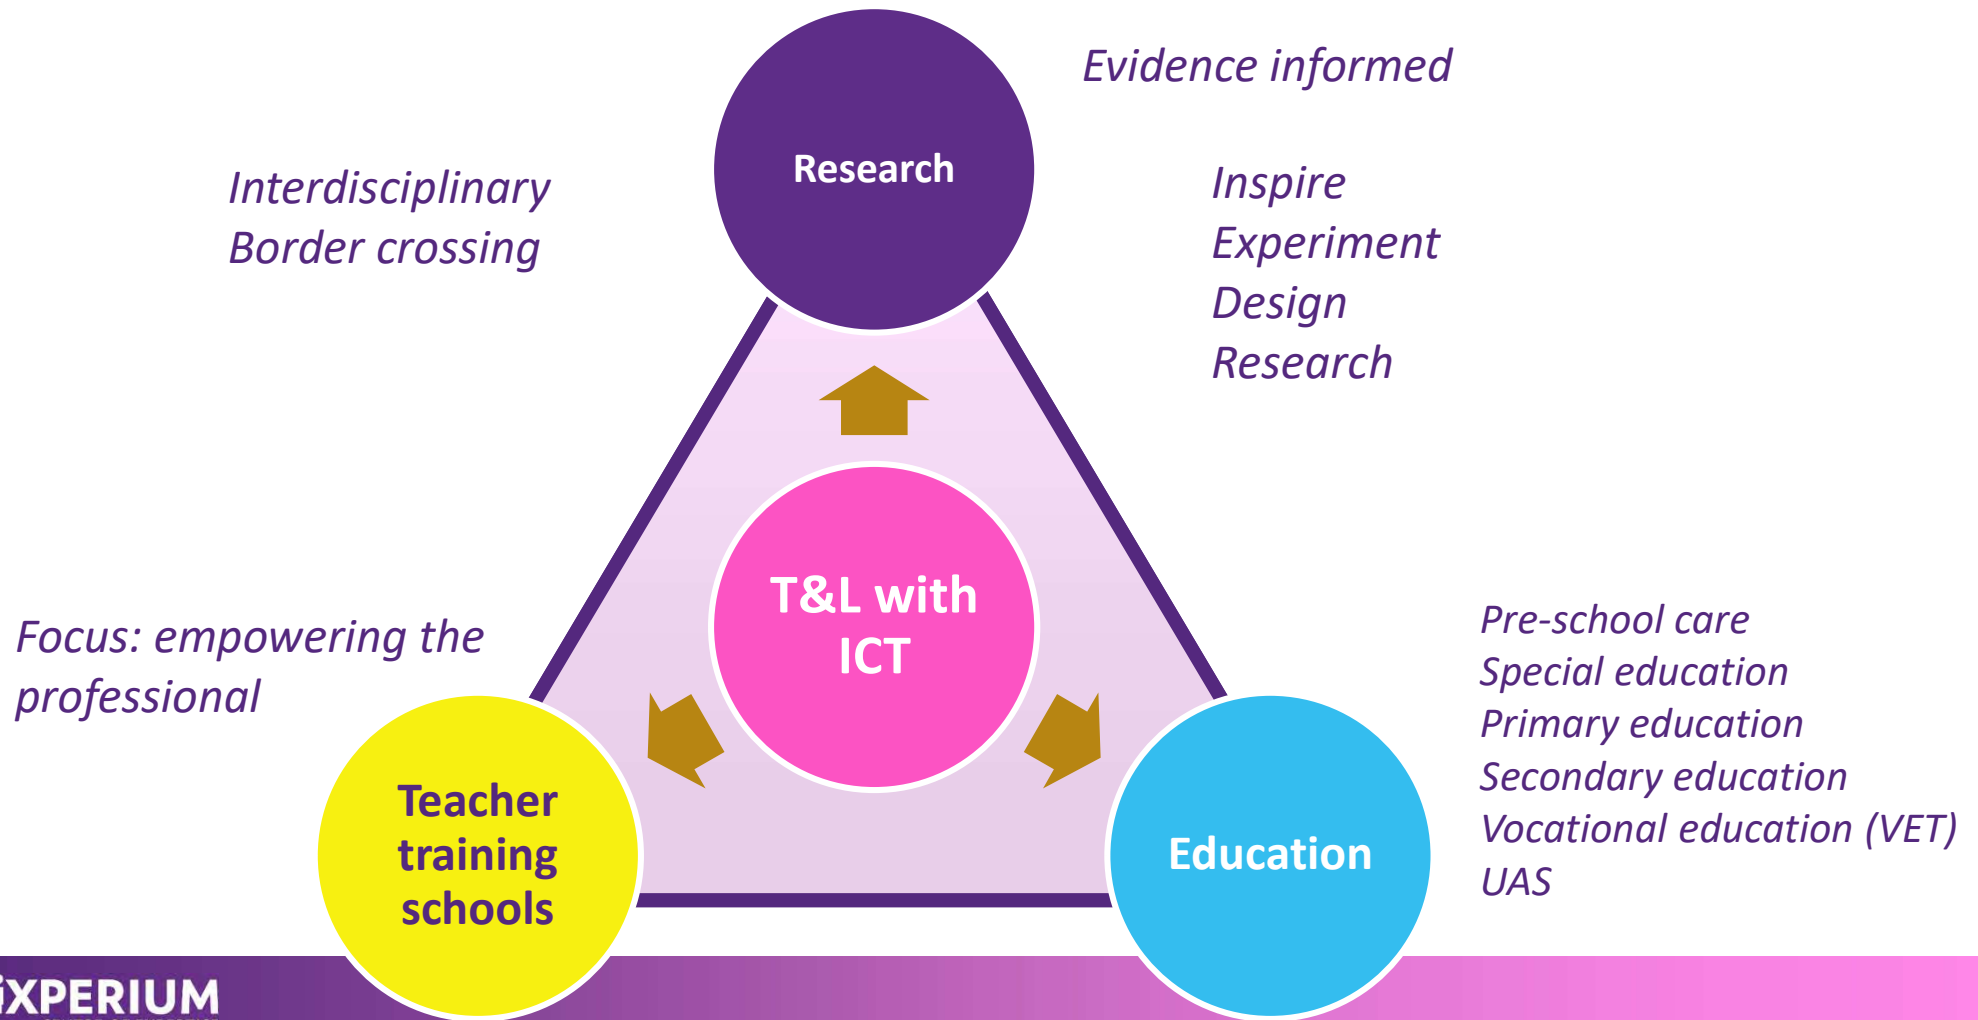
Evidence informed

Research

Interdisciplinary
Border crossing

Inspire
Experiment
Design
Research

T&L with ICT

Focus: empowering the professional

Pre-school care
Special education
Primary education
Secondary education
Vocational education (VET)
UAS

Teacher training schools

Education

iXPERIUM